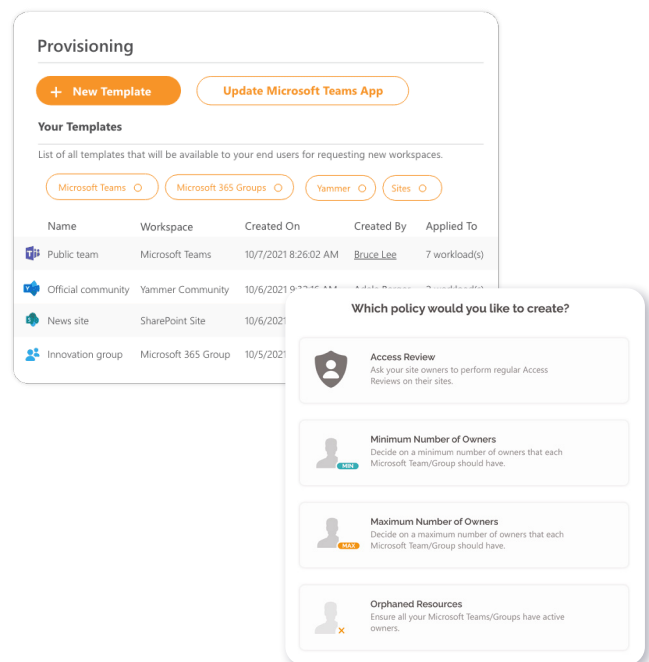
Provisioning

+ New Template

Update Microsoft Teams App

Your Templates

List of all templates that will be available to your end users for requesting new workspaces.

Microsoft Teams

Microsoft 365 Groups

Yammer

Sites

| Name | Workspace | Created On | Created By | Applied To |
|---|---|---|---|---|
| Public team | Microsoft Teams | 10/7/2021 8:26:02 AM | Bruce Lee | 7 workload(s) |
| Official community | Yammer Community | 10/6/2021 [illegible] | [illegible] | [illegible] |
| News site | SharePoint Site | 10/6/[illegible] | | |
| Innovation group | Microsoft 365 Group | 10/5/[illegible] | | |

Which policy would you like to create?

Access Review
Ask your site owners to perform regular Access Reviews on their sites.

MIN
Minimum Number of Owners
Decide on a minimum number of owners that each Microsoft Team/Group should have.

MAX
Maximum Number of Owners
Decide on a maximum number of owners that each Microsoft Team/Group should have.

Orphaned Resources
Ensure all your Microsoft Teams/Groups have active owners.